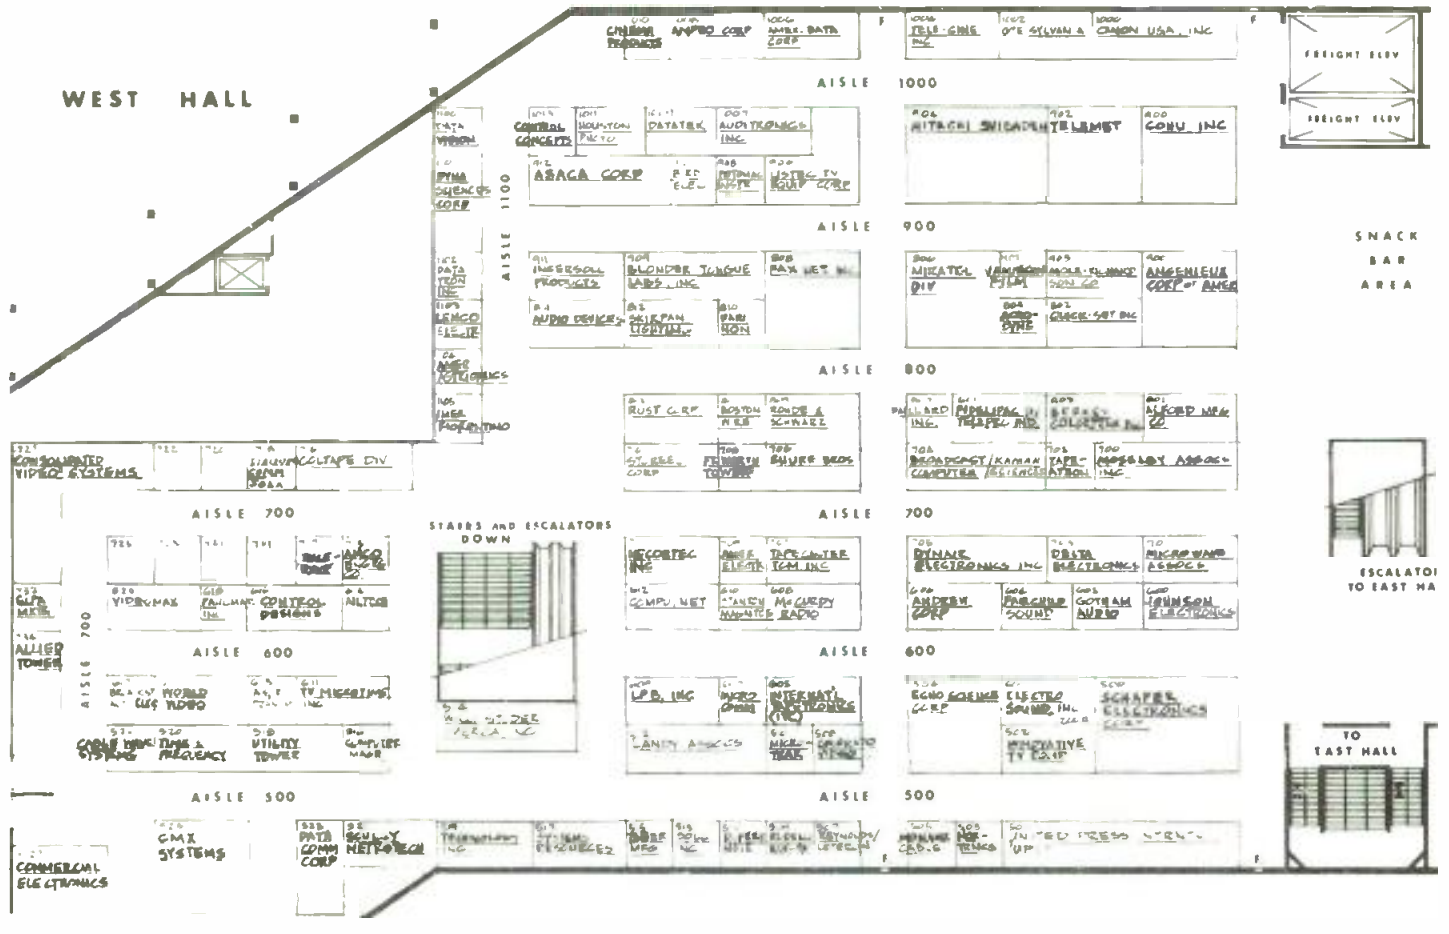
WEST HALL

CINEMA PRODUCTS
AMPRO CORP
AMEX DATA CORP
TELE-CINE INC
GTE SYLVANIA
CANON USA, INC

FREIGHT ELEV
FREIGHT ELEV

AISLE 1000

DATA VISION
CONTROL CONCEPTS
HOUSTON FEARLESS
DATATEK
AUDITRONICS INC
HITACHI SHIBADEN
TELEMET
COHU INC

DYNA SCIENCES CORP
ASACA CORP
RED ELEC
INTERNAT DIGITAL SYSTEMS
LISTEC TV EQUIP CORP

AISLE 1100

AISLE 900

SNACK BAR AREA

DATA TRON INC
INGERSOLL PRODUCTS
BLONDER TONGUE LABS, INC
FAX NET INC
MINCATEL DIV
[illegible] FILM
MOLE-RICHARDSON CO
ANGENIEUX CORP OF AMER

LENCO ELEC
AUDIO DEVICES
SKIRPAN LIGHTING
FARI NON
ACRO-DYNE
CLEAR-SET INC

AMEC ELECTRONICS

AISLE 800

RUST CORP
BOSTON INS
ROHDE & SCHWARZ
BALLARD INC
PHILLIPS TELEPEC IND
BERKEY COLORTRAN INC
ALFORD MFG CO

AMER FOTO TECHNOLOGY

CONSOLIDATED VIDEO SYSTEMS
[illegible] CORP
CCL TAPE DIV
STEREO CORP
FERNSEH TOWER
SHURE BROS
BROADCAST COMPUTER
KAMAN SCIENCES
TAPE-ATRON INC
MOSELEY ASSOC INC

AISLE 700
STAIRS AND ESCALATORS DOWN
AISLE 700

TELE-DRIVE
AMCO ELECTRIC
MICROTEC INC
AMER ELECTR
TAPECASTER TCM INC
DYNAIR ELECTRONICS INC
DELTA ELECTRONICS
MICROWAVE ASSOC

ESCALATOR TO EAST HALL

ALPHA INDUS
VIDEOMAX
FAIRCHILD INC
CONTROL DESIGNS
NILTEC
COMPU NET
MC CURDY RADIO
AMPEX CORP
PRECISION SOUND
GOTHAM AUDIO
JOHNSON ELECTRONICS

AISLE 700
ALLIED TOWER

AISLE 600
AISLE 600

WORLD VIDEO
TV MICROTIME INC
LPB INC
MICRO CORP
INTERNATL ELECTRONICS
ECHO SCIENCE CORP
ELECTRO SOUND INC
SCHAFER ELECTRONICS CORP

CABLE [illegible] SYSTEMS
TIME & FREQUENCY
UTILITY TOWER
COMPUTER IMAGE
LANDY ASSOCS
MICRO TRAK
INNOVATIVE TV EQUIP

TO EAST HALL

AISLE 500
AISLE 500

COMMERCIAL ELECTRONICS
CMX SYSTEMS
DATA COMM CORP
SCULLY METROTECH
TECHNIQUES INC
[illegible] MFG
REYNOLDS/LEBEL
CABLE
PERFORMS
UNITED PRESS INTERNATL UPI